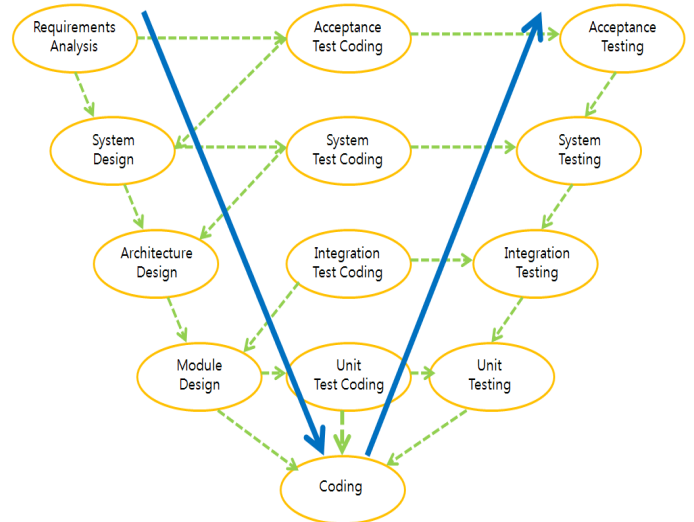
Requirements Analysis

Acceptance Test Coding

Acceptance Testing

System Design

System Test Coding

System Testing

Architecture Design

Integration Test Coding

Integration Testing

Module Design

Unit Test Coding

Unit Testing

Coding